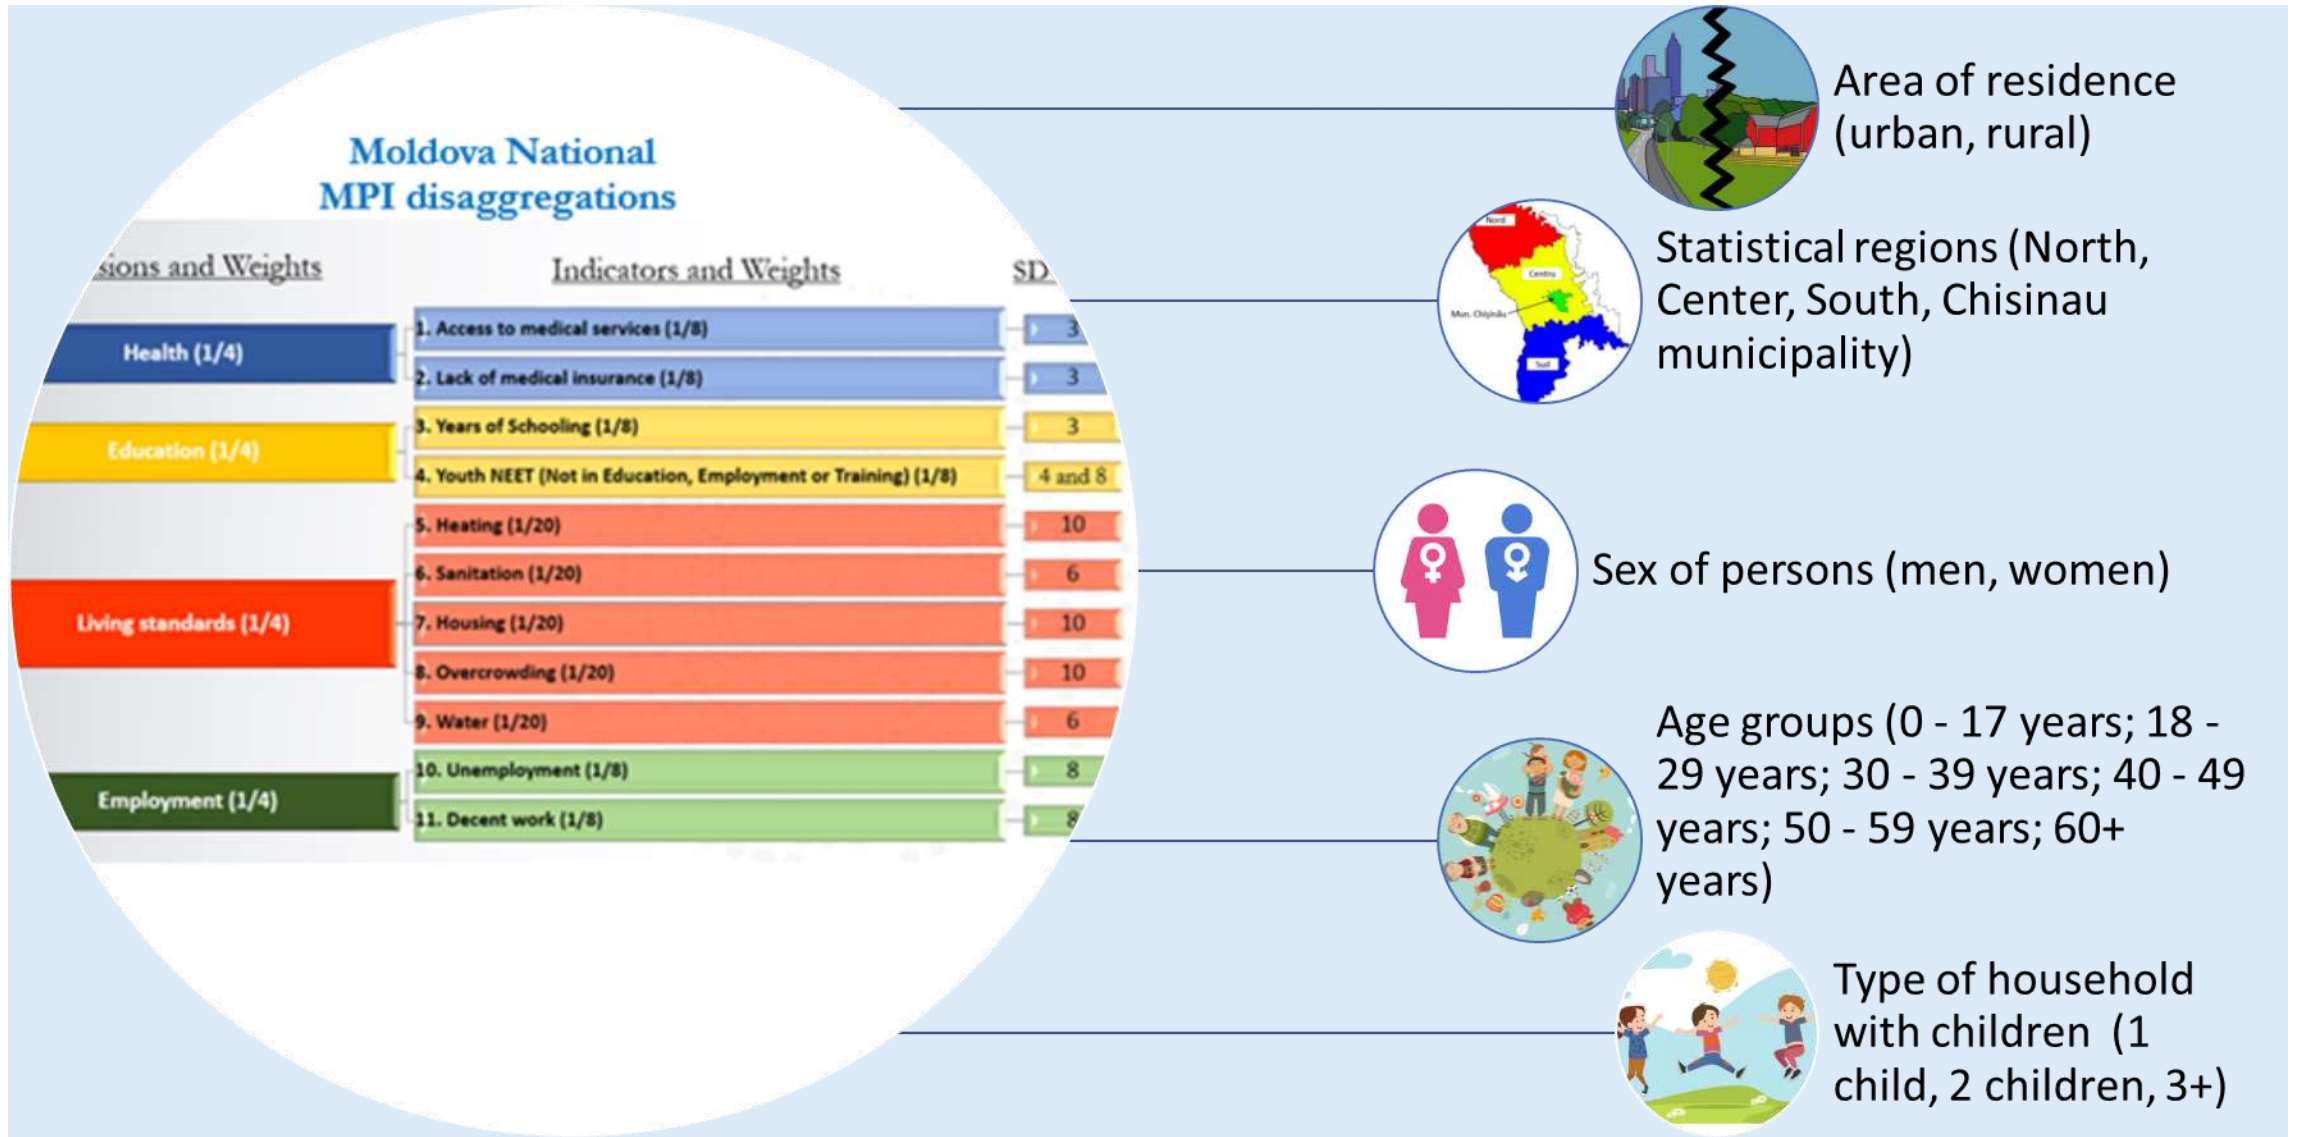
Moldova National MPI disaggregations

sions and Weights

Indicators and Weights

SD

| | | |
|---|---|---|
| Health (1/4) | 1. Access to medical services (1/8) | 3 |
| | 2. Lack of medical insurance (1/8) | 3 |
| Education (1/4) | 3. Years of Schooling (1/8) | 3 |
| | 4. Youth NEET (Not in Education, Employment or Training) (1/8) | 4 and 8 |
| Living standards (1/4) | 5. Heating (1/20) | 10 |
| | 6. Sanitation (1/20) | 6 |
| | 7. Housing (1/20) | 10 |
| | 8. Overcrowding (1/20) | 10 |
| | 9. Water (1/20) | 6 |
| Employment (1/4) | 10. Unemployment (1/8) | 8 |
| | 11. Decent work (1/8) | 8 |

Area of residence (urban, rural)

Nord
Centru
Mun. Chișinău
Sud

Statistical regions (North, Center, South, Chisinau municipality)

Sex of persons (men, women)

Age groups (0 - 17 years; 18 - 29 years; 30 - 39 years; 40 - 49 years; 50 - 59 years; 60+ years)

Type of household with children (1 child, 2 children, 3+)